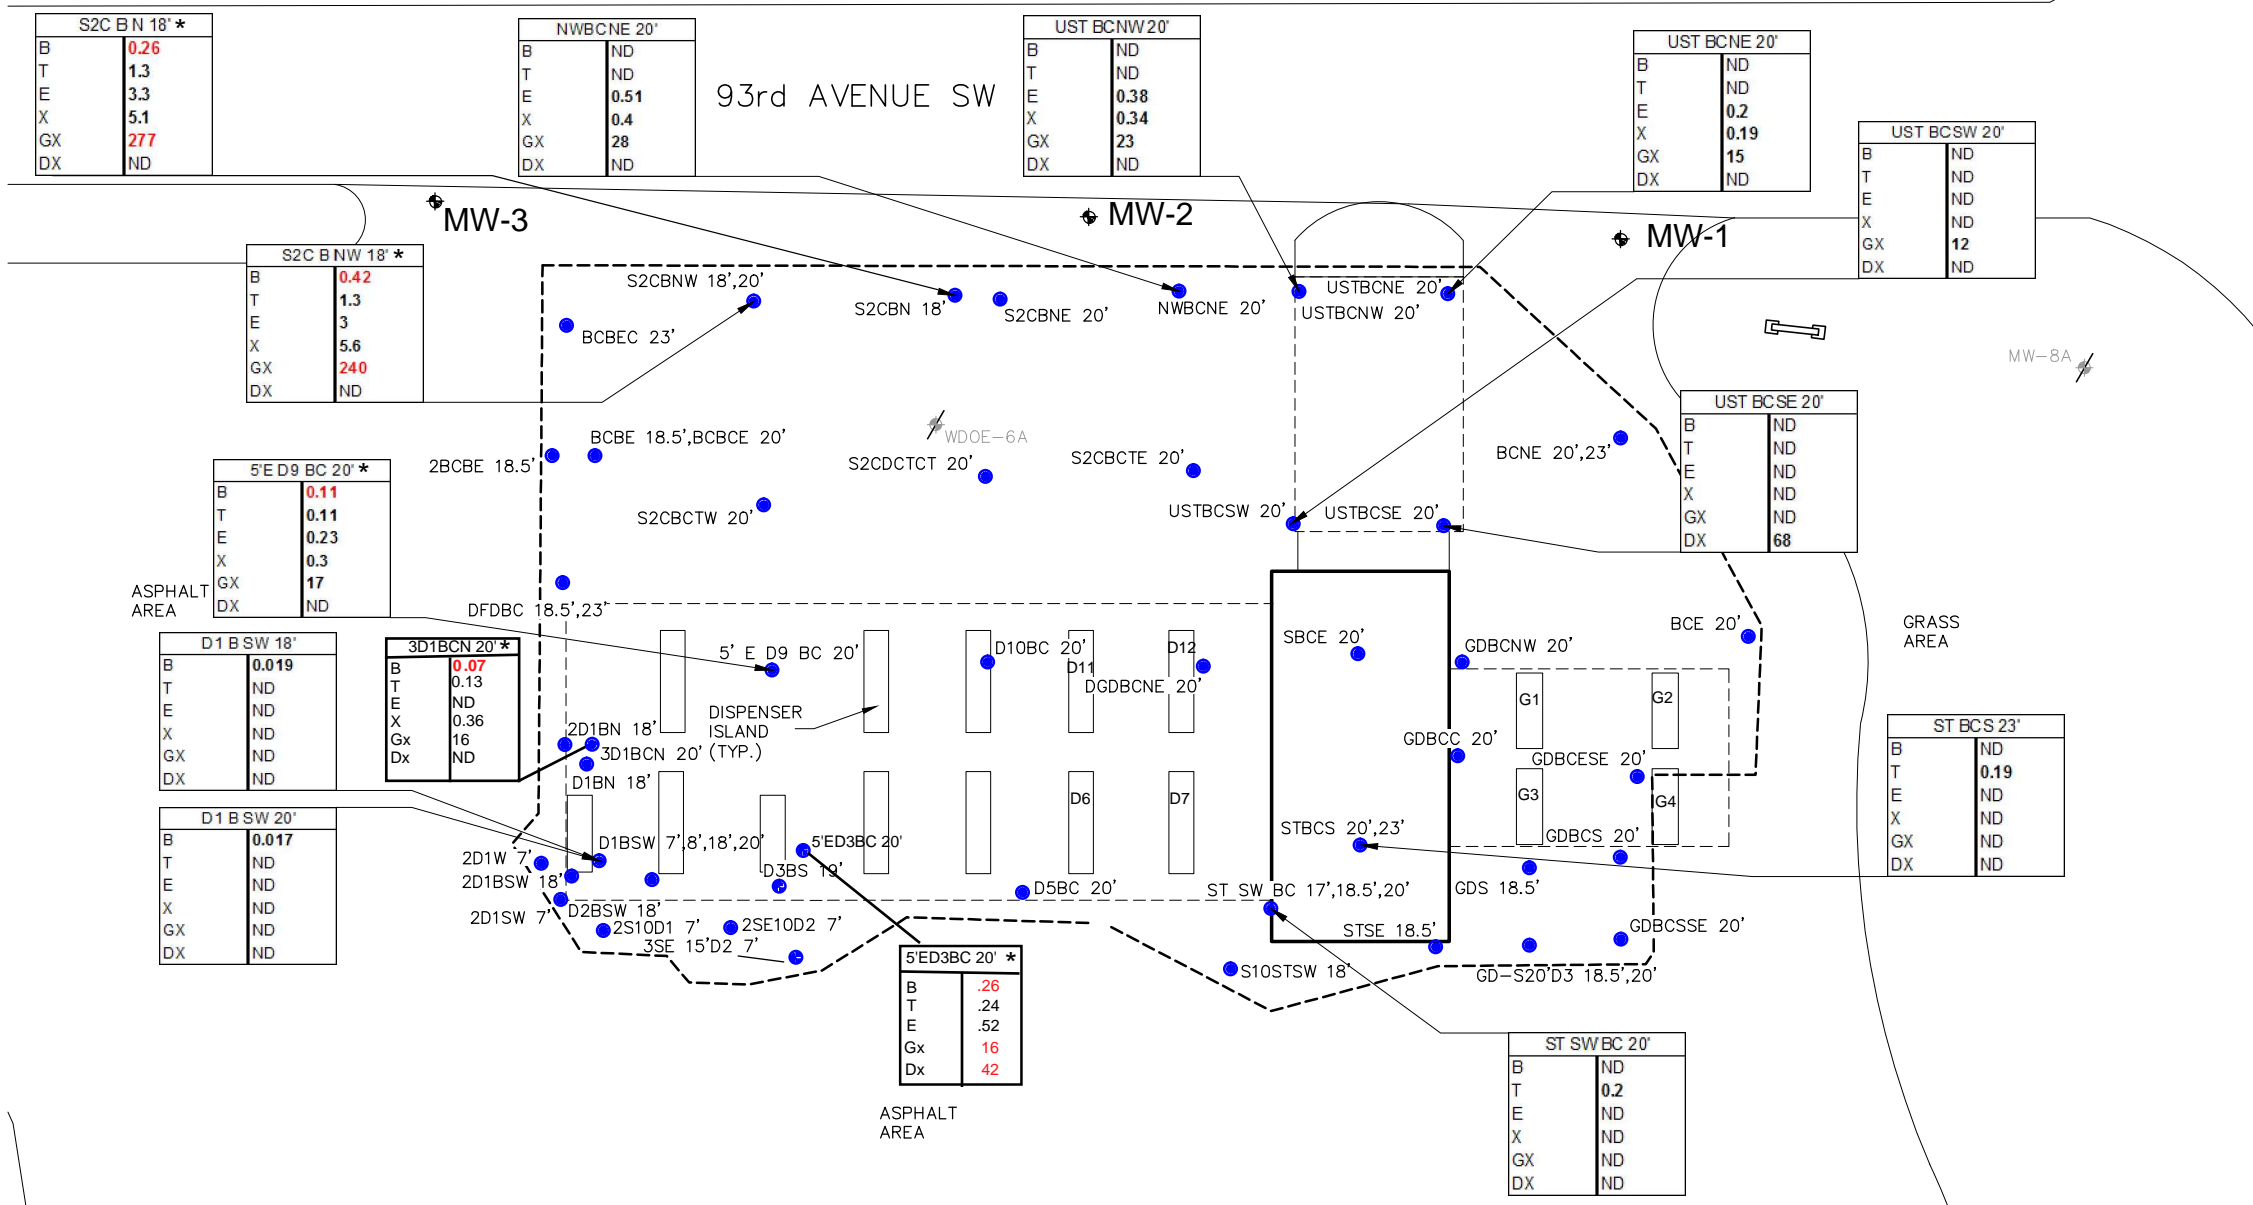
| S2C B N 18' * | |
|---|---|
| B | 0.26 |
| T | 1.3 |
| E | 3.3 |
| X | 5.1 |
| GX | 277 |
| DX | ND |

| NWBCNE 20' | |
|---|---|
| B | ND |
| T | ND |
| E | 0.51 |
| X | 0.4 |
| GX | 28 |
| DX | ND |

93rd AVENUE SW

| UST BCNW 20' | |
|---|---|
| B | ND |
| T | ND |
| E | 0.38 |
| X | 0.34 |
| GX | 23 |
| DX | ND |

| UST BCNE 20' | |
|---|---|
| B | ND |
| T | ND |
| E | 0.2 |
| X | 0.19 |
| GX | 15 |
| DX | ND |

| UST BCSW 20' | |
|---|---|
| B | ND |
| T | ND |
| E | ND |
| X | ND |
| GX | 12 |
| DX | ND |

MW-3

MW-2

MW-1

| S2C B NW 18' * | |
|---|---|
| B | 0.42 |
| T | 1.3 |
| E | 3 |
| X | 5.6 |
| GX | 240 |
| DX | ND |

S2CBNW 18',20'
S2CBN 18'
S2CBNE 20'
NWBCNE 20'
USTBCNE 20'
USTBCNW 20'
BCBEC 23'
MW-8A
WDOE-6A
BCBE 18.5',BCBCE 20'
2BCBE 18.5'
S2CDCTCT 20'
S2CBCTE 20'
BCNE 20',23'

| UST BCSE 20' | |
|---|---|
| B | ND |
| T | ND |
| E | ND |
| X | ND |
| GX | ND |
| DX | 68 |

| 5'E D9 BC 20' * | |
|---|---|
| B | 0.11 |
| T | 0.11 |
| E | 0.23 |
| X | 0.3 |
| GX | 17 |
| DX | ND |

S2CBCTW 20'
USTBCSW 20'
USTBCSE 20'
ASPHALT AREA
DFDBC 18.5',23'
SBCE 20'
BCE 20'
GRASS AREA

| D1 B SW 18' | |
|---|---|
| B | 0.019 |
| T | ND |
| E | ND |
| X | ND |
| GX | ND |
| DX | ND |

| 3D1BCN 20' * | |
|---|---|
| B | 0.07 |
| T | 0.13 |
| E | ND |
| X | 0.36 |
| Gx | 16 |
| Dx | ND |

5' E D9 BC 20'
D10BC 20'
D11
D12
DGDBCNE 20'
GDBCNW 20'
G1
G2
DISPENSER ISLAND (TYP.)
2D1BN 18'
3D1BCN 20'
D1BN 18'
GDBCC 20'
GDBCESE 20'
G3
G4
D6
D7

| ST BCS 23' | |
|---|---|
| B | ND |
| T | 0.19 |
| E | ND |
| X | ND |
| GX | ND |
| DX | ND |

| D1 B SW 20' | |
|---|---|
| B | 0.017 |
| T | ND |
| E | ND |
| X | ND |
| GX | ND |
| DX | ND |

STBCS 20',23'
GDBCS 20'
D1BSW 7',8',18',20'
5'ED3BC 20'
2D1W 7'
2D1BSW 18'
D3BS 19'
D5BC 20'
ST SW BC 17',18.5',20'
GDS 18.5'
2D1SW 7'
D2BSW 18'
2S10D1 7'
2SE10D2 7'
3SE 15'D2 7'
STSE 18.5'
GDBCSSE 20'
S10STSW 18'
GD-S20'D3 18.5',20'

| 5'ED3BC 20' * | |
|---|---|
| B | .26 |
| T | .24 |
| E | .52 |
| Gx | 16 |
| Dx | 42 |

ASPHALT AREA

| ST SW BC 20' | |
|---|---|
| B | ND |
| T | 0.2 |
| E | ND |
| X | ND |
| GX | ND |
| DX | ND |